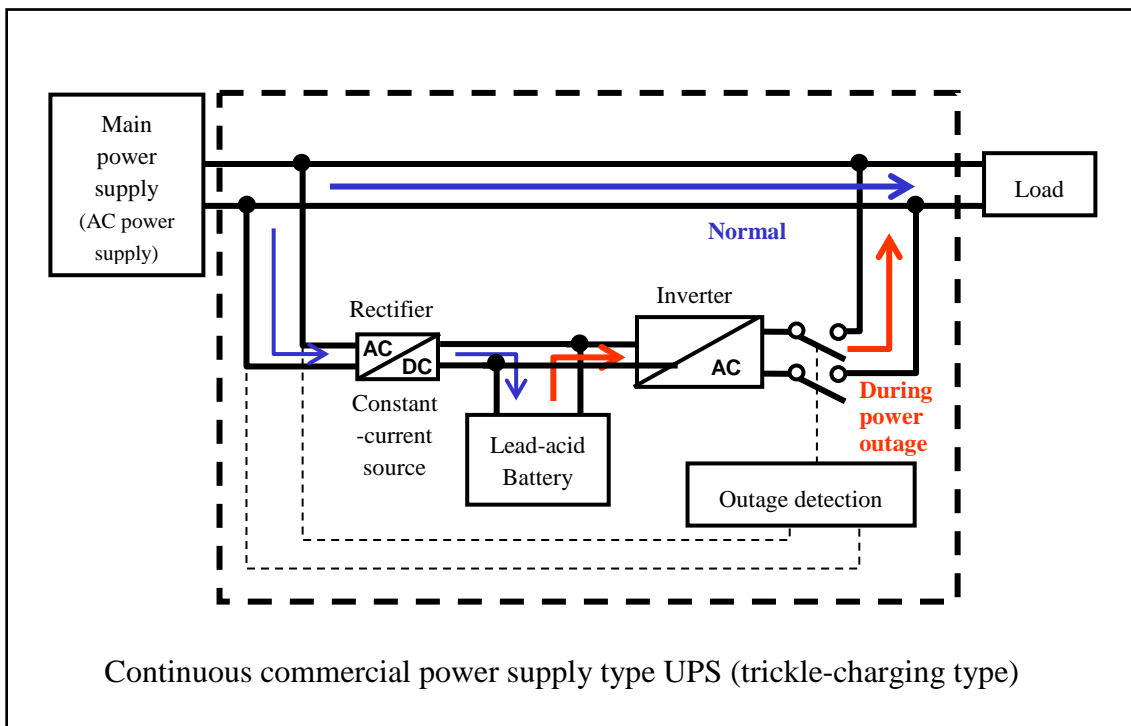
Main power supply (AC power supply)

Load

Normal

Rectifier

AC

DC

Constant -current source

Inverter

AC

Lead-acid Battery

During power outage

Outage detection

Continuous commercial power supply type UPS (trickle-charging type)